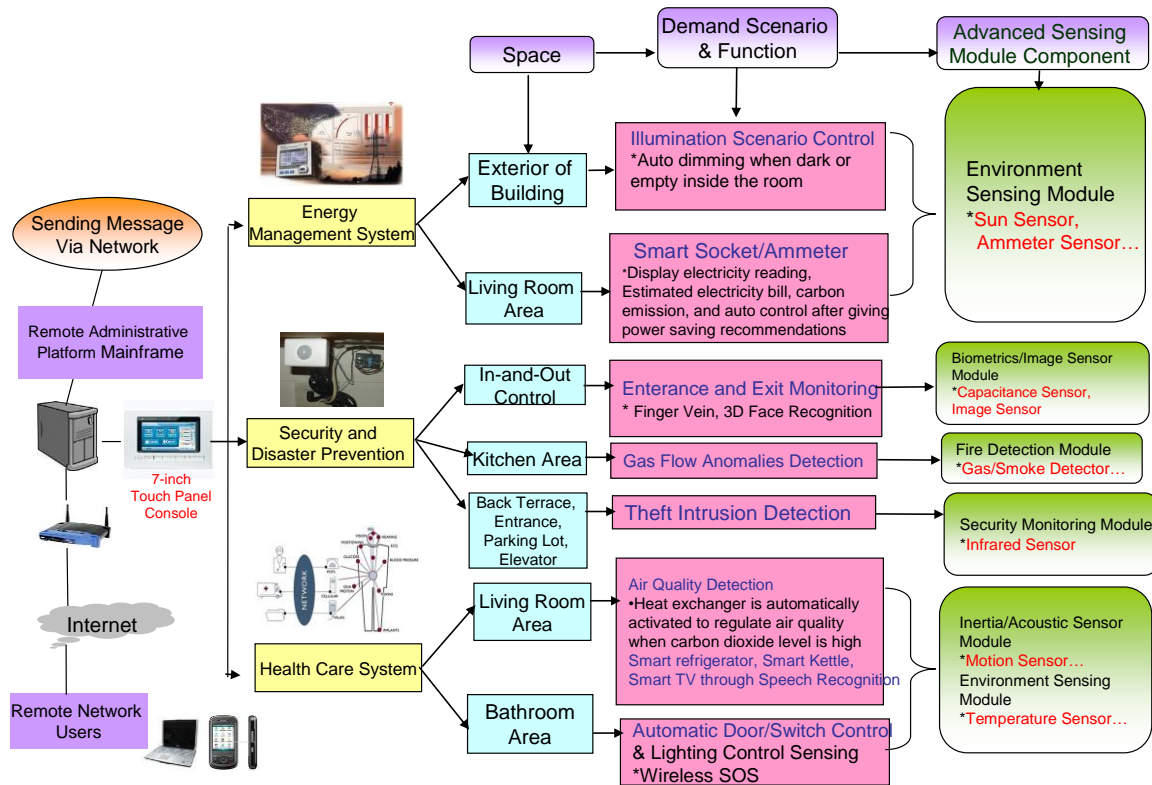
Space

Demand Scenario & Function

Advanced Sensing Module Component

Sending Message Via Network

Remote Administrative Platform Mainframe

7-inch Touch Panel Console

Internet

Remote Network Users

Energy Management System

Exterior of Building

Living Room Area

Illumination Scenario Control
*Auto dimming when dark or empty inside the room

Smart Socket/Ammeter
*Display electricity reading, Estimated electricity bill, carbon emission, and auto control after giving power saving recommendations

Environment Sensing Module
*Sun Sensor, Ammeter Sensor…

Security and Disaster Prevention

In-and-Out Control

Enterance and Exit Monitoring
* Finger Vein, 3D Face Recognition

Biometrics/Image Sensor Module
*Capacitance Sensor, Image Sensor

Kitchen Area

Gas Flow Anomalies Detection

Fire Detection Module
*Gas/Smoke Detector…

Back Terrace, Entrance, Parking Lot, Elevator

Theft Intrusion Detection

Security Monitoring Module
*Infrared Sensor

Health Care System

Living Room Area

Air Quality Detection
•Heat exchanger is automatically activated to regulate air quality when carbon dioxide level is high
Smart refrigerator, Smart Kettle, Smart TV through Speech Recognition

Bathroom Area

Automatic Door/Switch Control & Lighting Control Sensing
*Wireless SOS

Inertia/Acoustic Sensor Module
*Motion Sensor…
Environment Sensing Module
*Temperature Sensor…

NETWORK